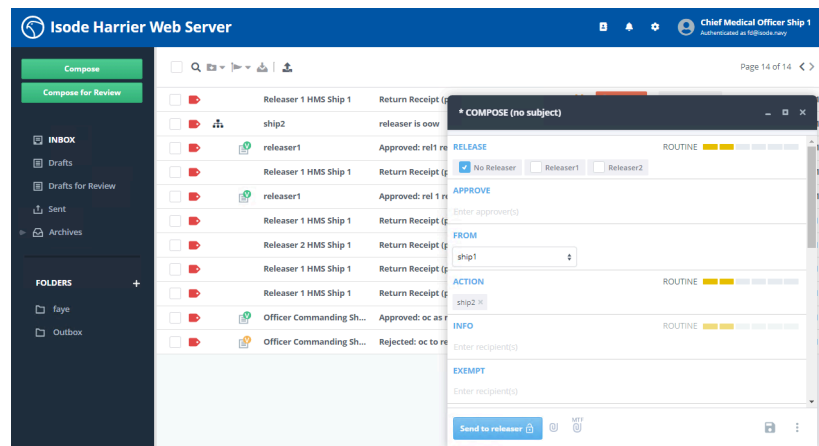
Isode Harrier Web Server

Chief Medical Officer Ship 1
Authenticated as fd@isode.navy

Compose
Compose for Review

INBOX
Drafts
Drafts for Review
Sent
Archives

FOLDERS
faye
Outbox

Page 14 of 14

| | |
|---|---|
| Releaser 1 HMS Ship 1 | Return Receipt (p |
| ship2 | releaser is oow |
| releaser1 | Approved: rel1 re |
| Releaser 1 HMS Ship 1 | Return Receipt (p |
| releaser1 | Approved: rel 1 re |
| Releaser 1 HMS Ship 1 | Return Receipt (p |
| Releaser 2 HMS Ship 1 | Return Receipt (p |
| Releaser 1 HMS Ship 1 | Return Receipt (p |
| Releaser 1 HMS Ship 1 | Return Receipt (p |
| Officer Commanding Sh... | Approved: oc as r |
| Officer Commanding Sh... | Rejected: oc to re |

* COMPOSE (no subject)

RELEASE
ROUTINE
No Releaser
Releaser1
Releaser2

APPROVE
Enter approver(s)

FROM
ship1

ACTION
ROUTINE
ship2 ×

INFO
ROUTINE
Enter recipient(s)

EXEMPT
Enter recipient(s)

Send to releaser
MTF